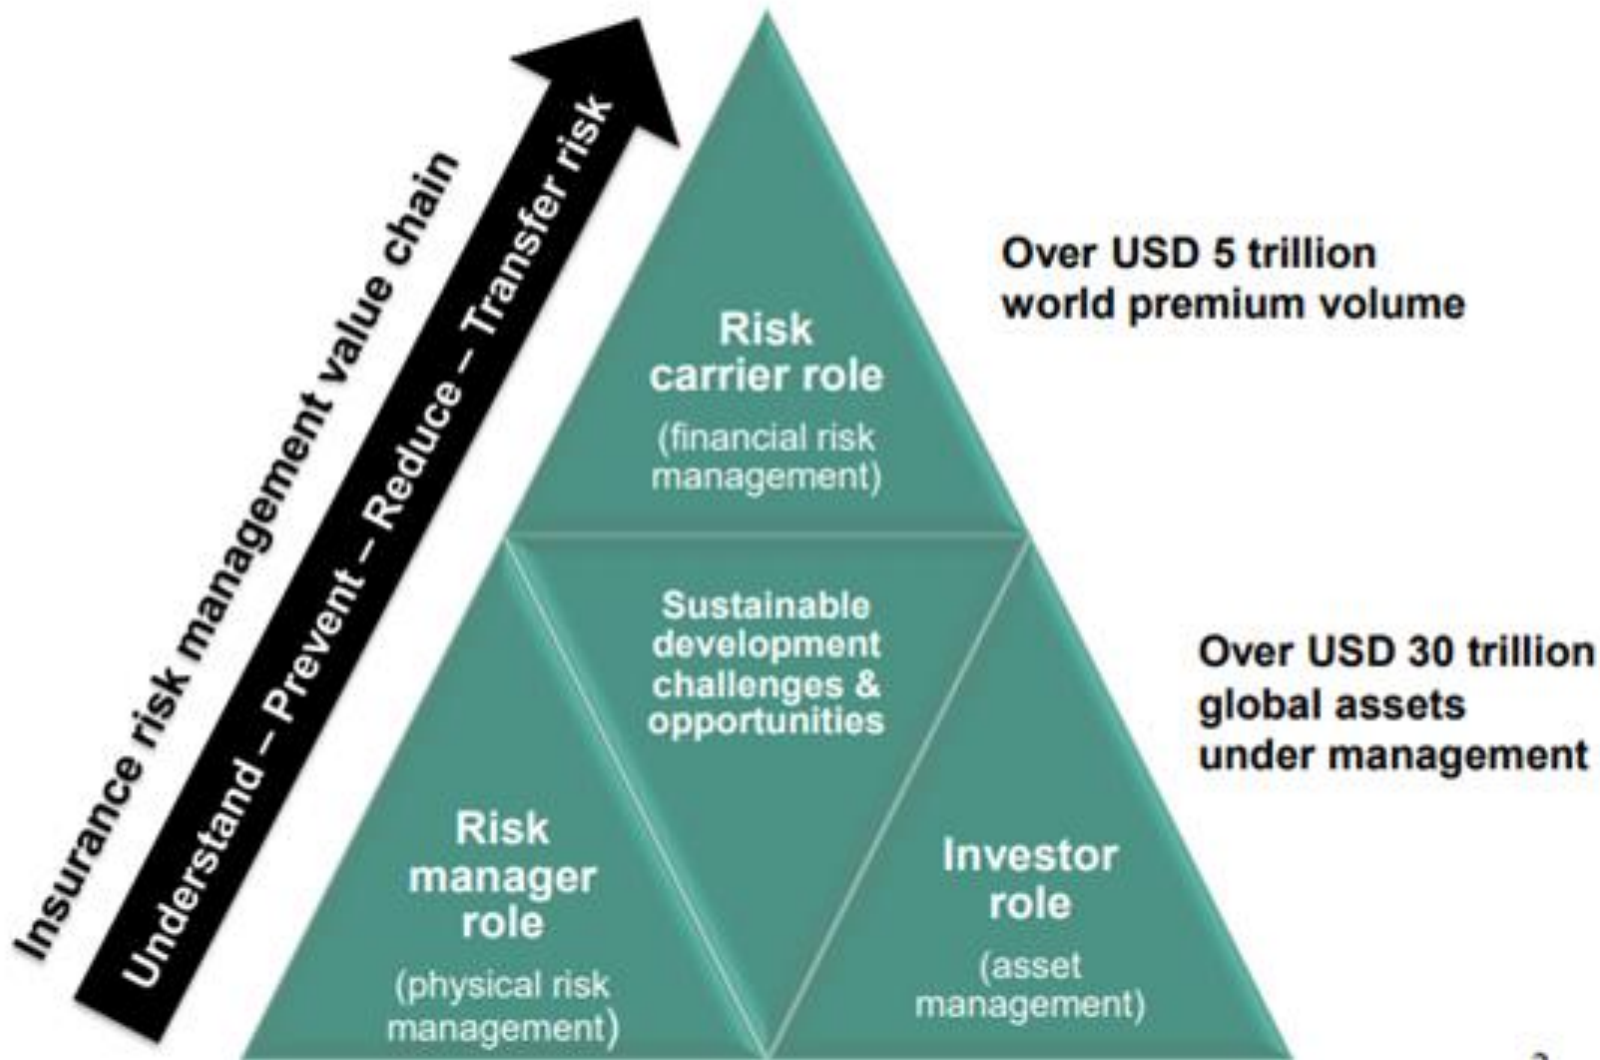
Insurance risk management value chain

Understand – Prevent – Reduce – Transfer risk

Risk carrier role
(financial risk management)

Over USD 5 trillion world premium volume

Sustainable development challenges & opportunities

Over USD 30 trillion global assets under management

Risk manager role
(physical risk management)

Investor role
(asset management)